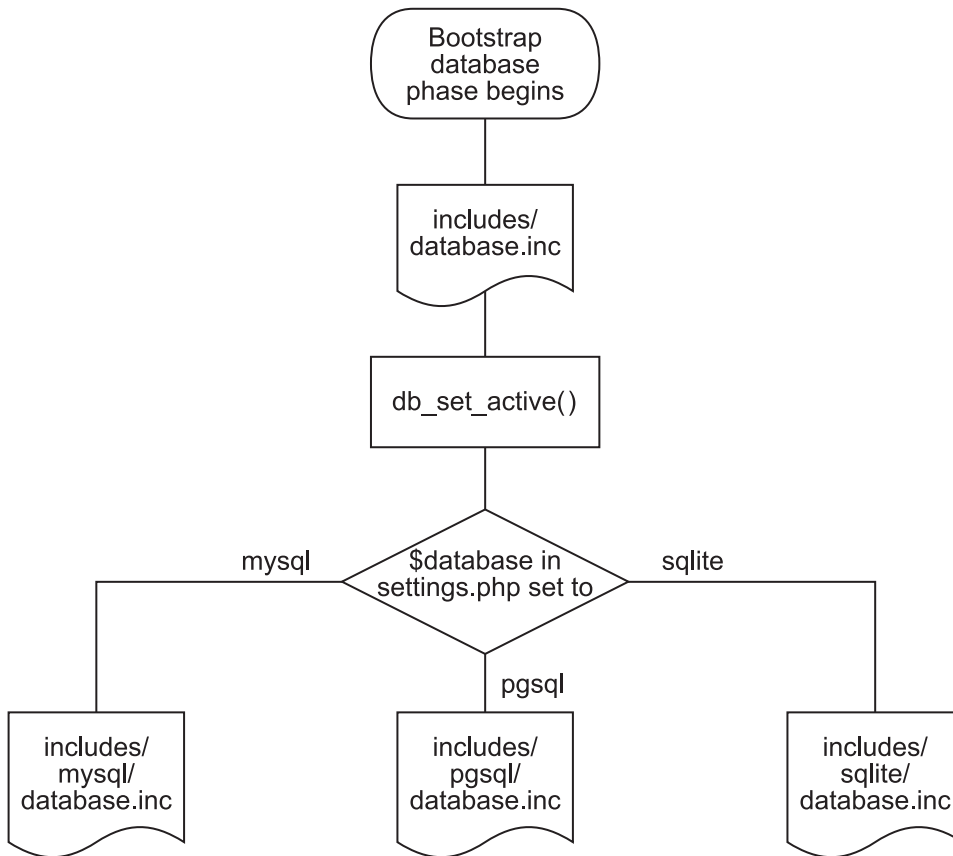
Bootstrap database phase begins

includes/ database.inc

db_set_active()

$database in settings.php set to

mysql

sqlite

pgsql

includes/ mysql/ database.inc

includes/ pgsql/ database.inc

includes/ sqlite/ database.inc